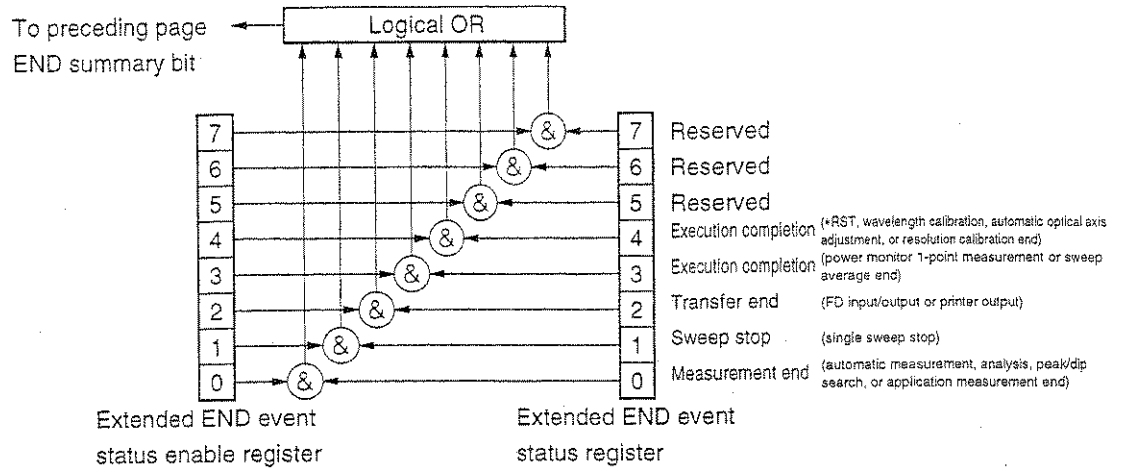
To preceding page END summary bit

Logical OR

7
6
5
4
3
2
1
0

&
&
&
&
&
&
&
&

7 Reserved
6 Reserved
5 Reserved
4 Execution completion (*RST, wavelength calibration, automatic optical axis adjustment, or resolution calibration end)
3 Execution completion (power monitor 1-point measurement or sweep average end)
2 Transfer end (FD input/output or printer output)
1 Sweep stop (single sweep stop)
0 Measurement end (automatic measurement, analysis, peak/dip search, or application measurement end)

Extended END event status enable register

Extended END event status register